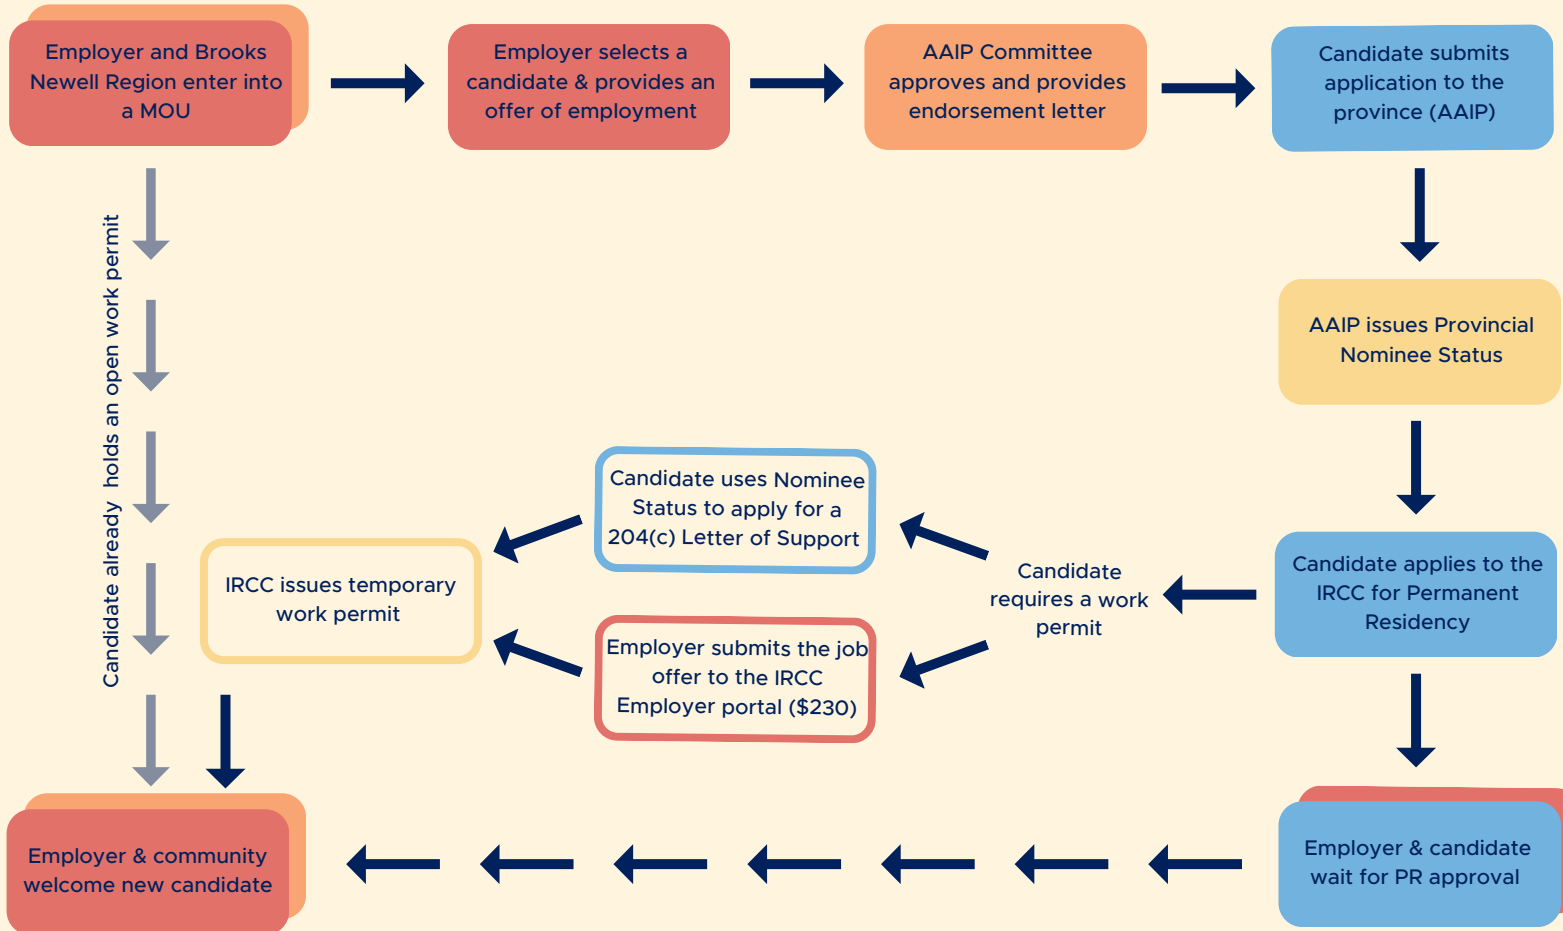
Employer and Brooks Newell Region enter into a MOU

Employer selects a candidate & provides an offer of employment

AAIP Committee approves and provides endorsement letter

Candidate submits application to the province (AAIP)

AAIP issues Provincial Nominee Status

Candidate applies to the IRCC for Permanent Residency

Candidate requires a work permit

Candidate uses Nominee Status to apply for a 204(c) Letter of Support

Employer submits the job offer to the IRCC Employer portal ($230)

IRCC issues temporary work permit

Candidate already holds an open work permit

Employer & candidate wait for PR approval

Employer & community welcome new candidate